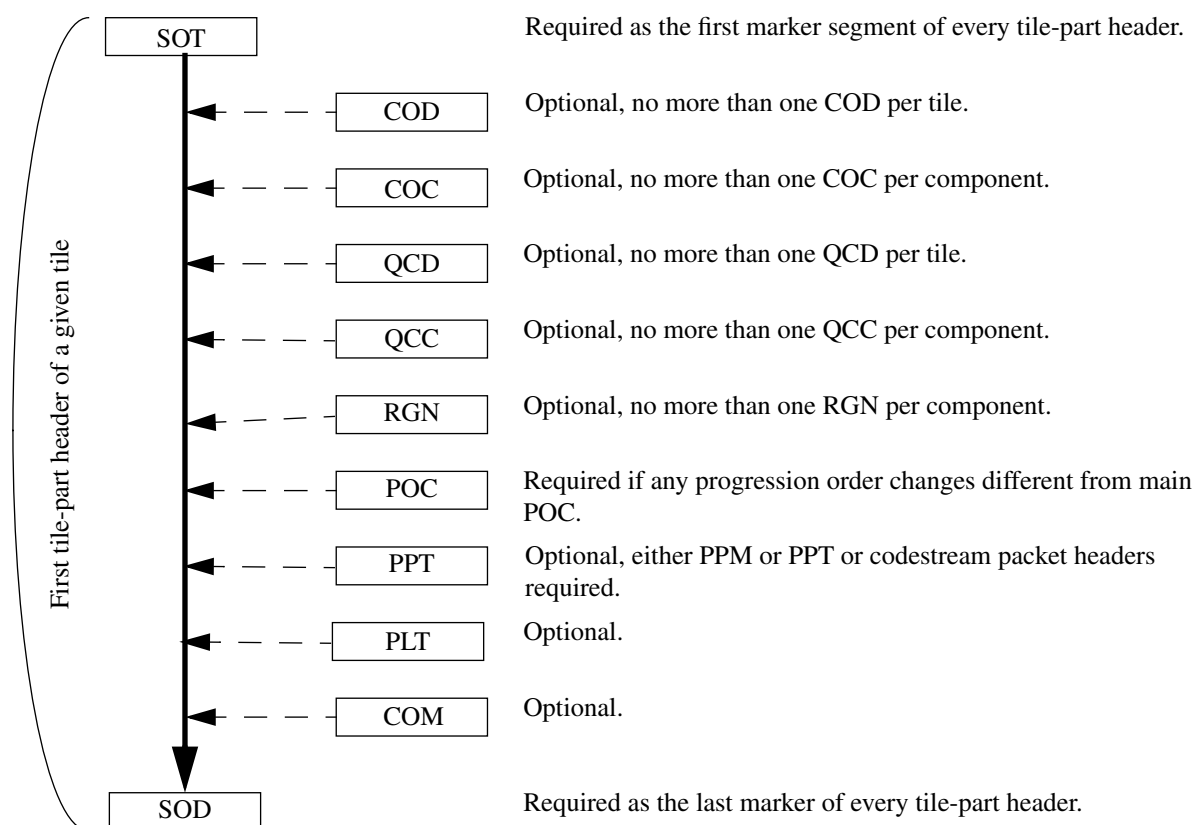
First tile-part header of a given tile

SOT
Required as the first marker segment of every tile-part header.

COD
Optional, no more than one COD per tile.

COC
Optional, no more than one COC per component.

QCD
Optional, no more than one QCD per tile.

QCC
Optional, no more than one QCC per component.

RGN
Optional, no more than one RGN per component.

POC
Required if any progression order changes different from main POC.

PPT
Optional, either PPM or PPT or codestream packet headers required.

PLT
Optional.

COM
Optional.

SOD
Required as the last marker of every tile-part header.